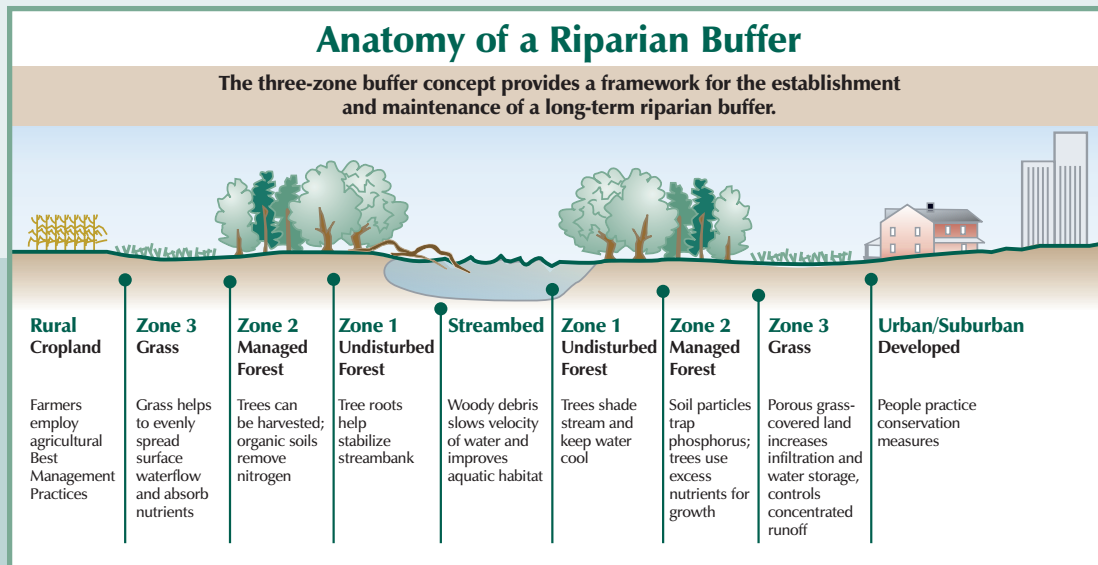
Anatomy of a Riparian Buffer

The three-zone buffer concept provides a framework for the establishment and maintenance of a long-term riparian buffer.

Rural Cropland

Farmers employ agricultural Best Management Practices

Zone 3 Grass

Grass helps to evenly spread surface waterflow and absorb nutrients

Zone 2 Managed Forest

Trees can be harvested; organic soils remove nitrogen

Zone 1 Undisturbed Forest

Tree roots help stabilize streambank

Streambed

Woody debris slows velocity of water and improves aquatic habitat

Zone 1 Undisturbed Forest

Trees shade stream and keep water cool

Zone 2 Managed Forest

Soil particles trap phosphorus; trees use excess nutrients for growth

Zone 3 Grass

Porous grass-covered land increases infiltration and water storage, controls concentrated runoff

Urban/Suburban Developed

People practice conservation measures